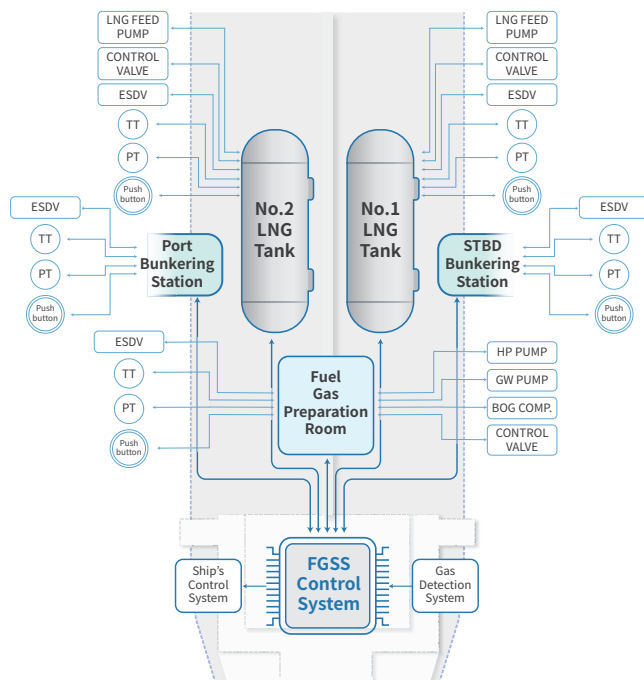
LNG FEED PUMP

CONTROL VALVE

ESDV

TT

PT

Push button

LNG FEED PUMP

CONTROL VALVE

ESDV

TT

PT

Push button

No.2 LNG Tank

No.1 LNG Tank

ESDV

TT

PT

Push button

Port Bunkering Station

STBD Bunkering Station

ESDV

TT

PT

Push button

ESDV

TT

PT

Push button

Fuel Gas Preparation Room

HP PUMP

GW PUMP

BOG COMP.

CONTROL VALVE

Ship's Control System

FGSS Control System

Gas Detection System